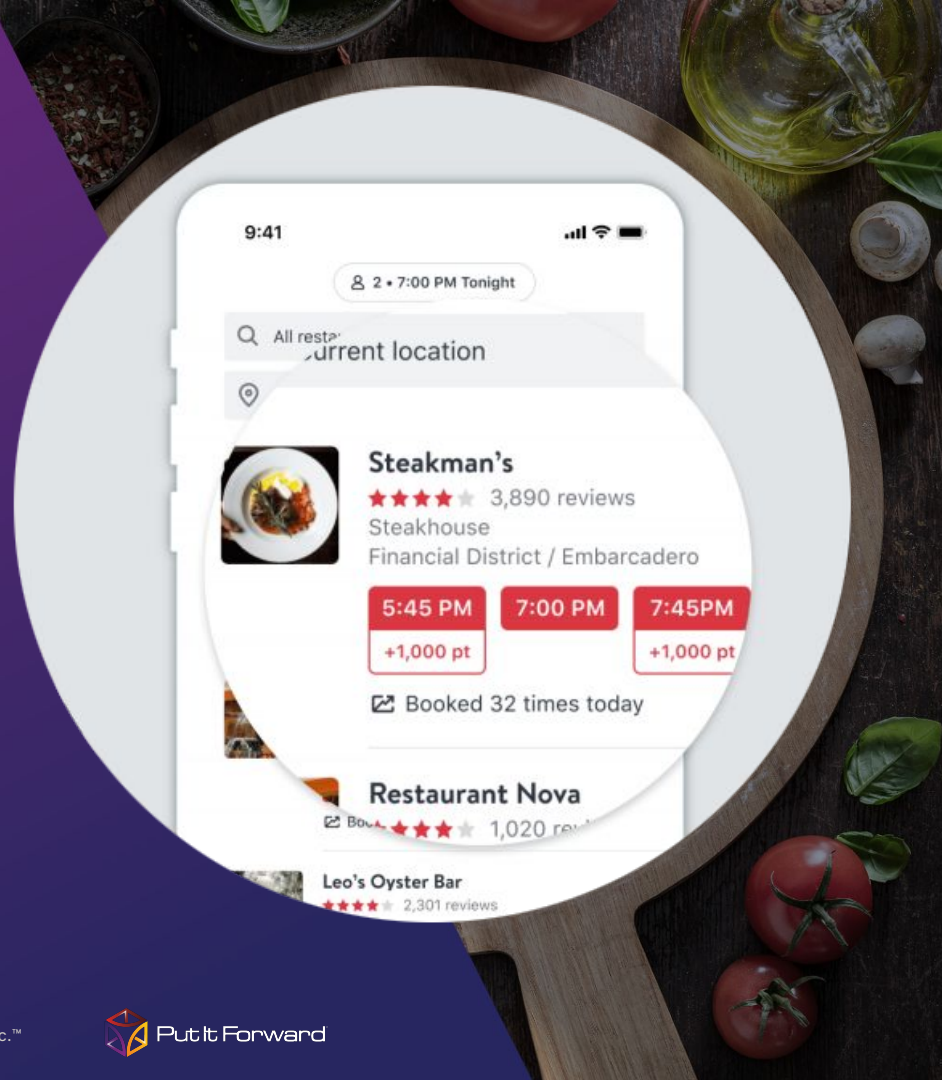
9:41

2 • 7:00 PM Tonight

All resta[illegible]

Current location

Steakman's

3,890 reviews

Steakhouse

Financial District / Embarcadero

5:45 PM +1,000 pt

7:00 PM

7:45PM +1,000 pt

Booked 32 times today

Restaurant Nova

1,020 rev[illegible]

Boo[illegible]

Leo's Oyster Bar

2,301 reviews

c.™

Put It Forward